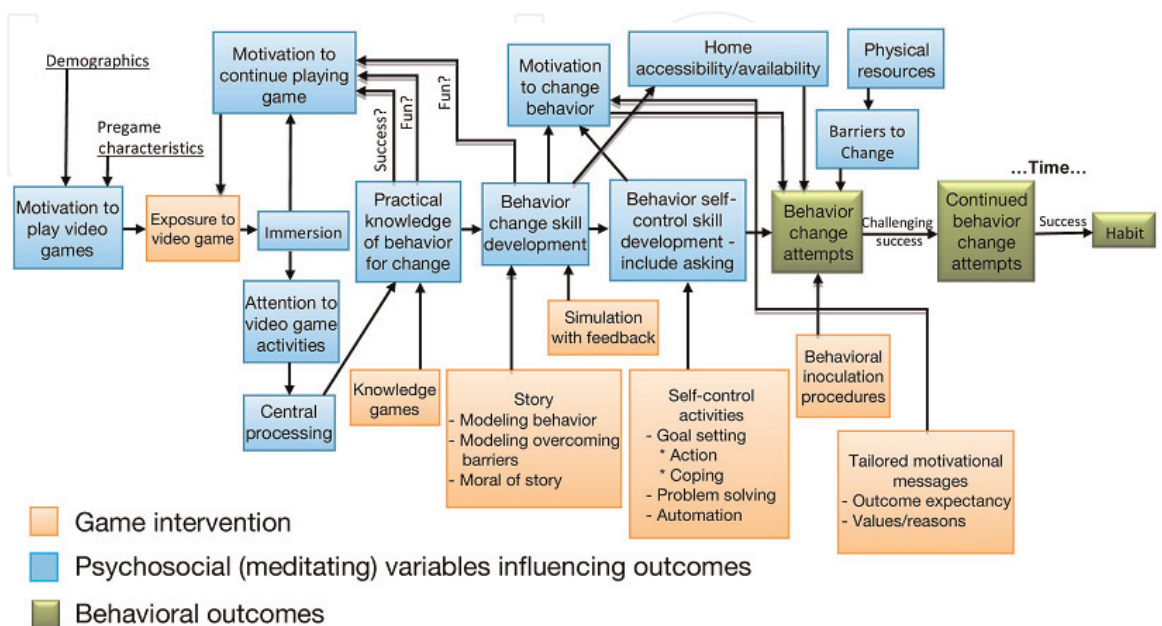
Demographics

Pregame characteristics

Motivation to play video games

Exposure to video game

Immersion

Attention to video game activities

Central processing

Motivation to continue playing game

Success?

Fun?

Fun?

Practical knowledge of behavior for change

Knowledge games

Motivation to change behavior

Behavior change skill development

Simulation with feedback

Story
- Modeling behavior
- Modeling overcoming barriers
- Moral of story

Home accessibility/availability

Behavior self-control skill development - include asking

Self-control activities
- Goal setting
* Action
* Coping
- Problem solving
- Automation

Physical resources

Barriers to Change

Behavior change attempts

Behavioral inoculation procedures

Tailored motivational messages
- Outcome expectancy
- Values/reasons

Challenging success

...Time...

Continued behavior change attempts

Success

Habit

Game intervention

Psychosocial (meditating) variables influencing outcomes

Behavioral outcomes